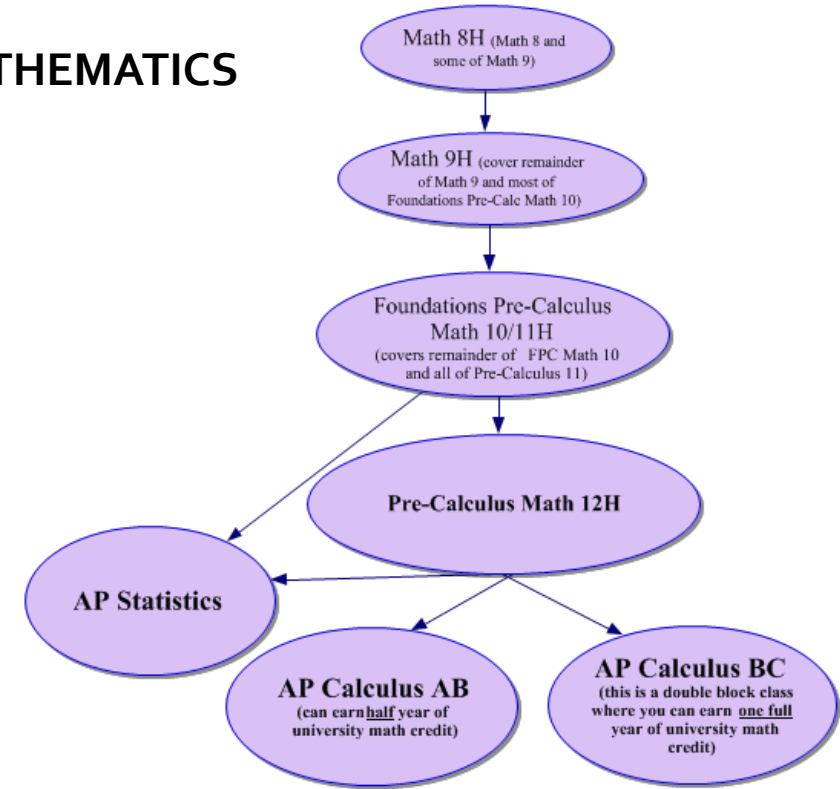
THEMATICS

Math 8H (Math 8 and some of Math 9)

Math 9H (cover remainder of Math 9 and most of Foundations Pre-Calc Math 10)

Foundations Pre-Calculus Math 10/11H (covers remainder of FPC Math 10 and all of Pre-Calculus 11)

Pre-Calculus Math 12H

AP Statistics

AP Calculus AB (can earn half year of university math credit)

AP Calculus BC (this is a double block class where you can earn one full year of university math credit)